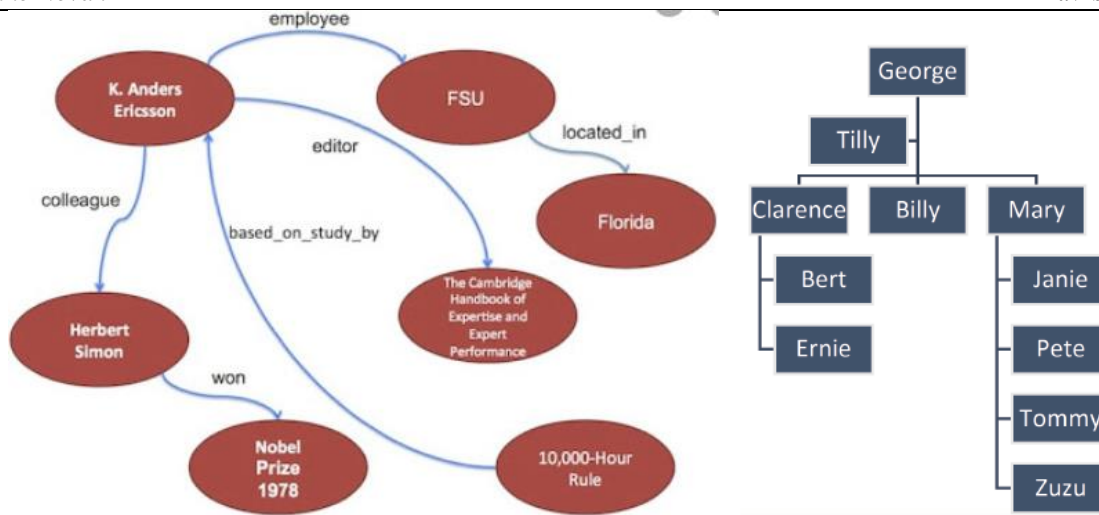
employee

K. Anders Ericsson

FSU

editor

located_in

colleague

based_on_study_by

Florida

The Cambridge Handbook of Expertise and Expert Performance

Herbert Simon

won

Nobel Prize 1978

10,000-Hour Rule

George

Tilly

Clarence

Billy

Mary

Bert

Ernie

Janie

Pete

Tommy

Zuzu